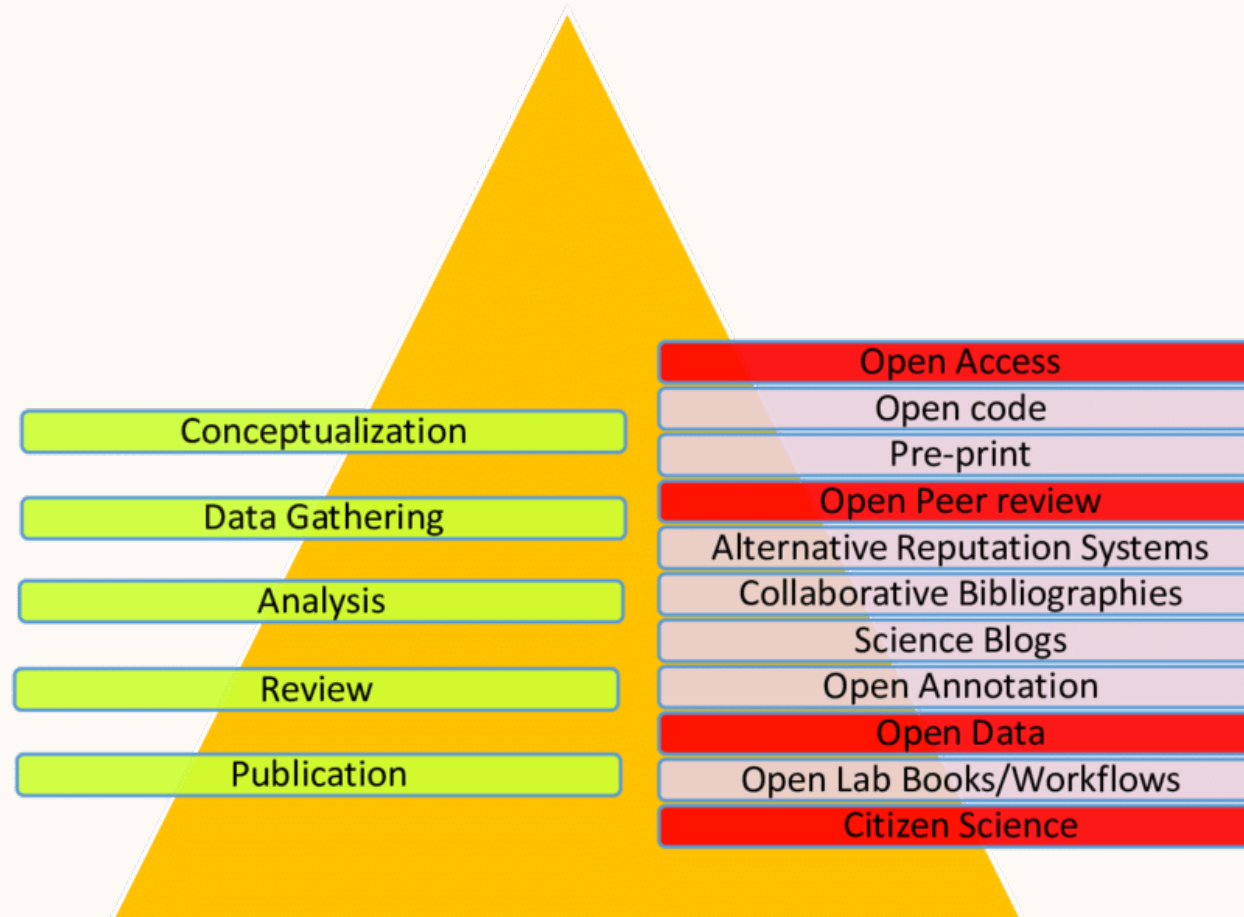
Conceptualization
Data Gathering
Analysis
Review
Publication

Open Access
Open code
Pre-print
Open Peer review
Alternative Reputation Systems
Collaborative Bibliographies
Science Blogs
Open Annotation
Open Data
Open Lab Books/Workflows
Citizen Science